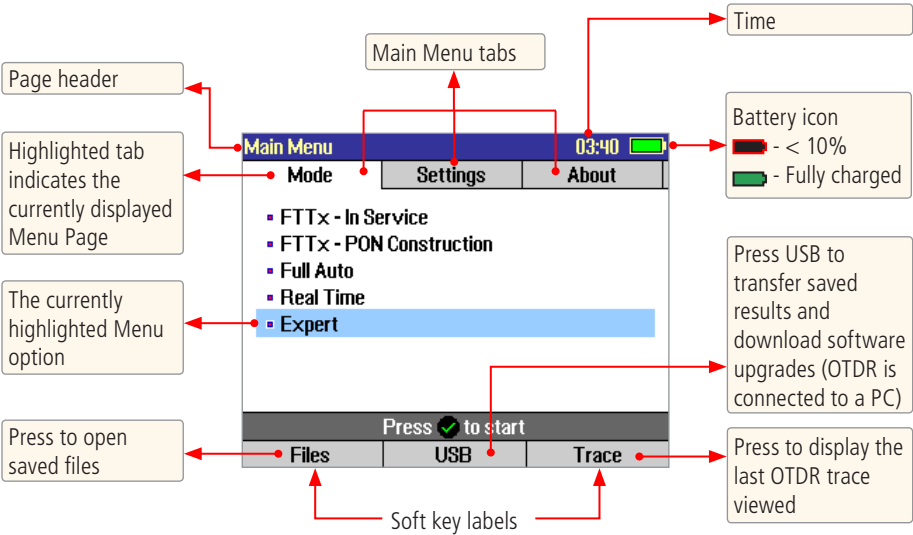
Time

Main Menu tabs

Page header

Battery icon
- < 10%
- Fully charged

Highlighted tab indicates the currently displayed Menu Page

Main Menu 03:40

| Mode | Settings | About |
|---|---|---|

FTTx - In Service
FTTx - PON Construction
Full Auto
Real Time
Expert

The currently highlighted Menu option

Press USB to transfer saved results and download software upgrades (OTDR is connected to a PC)

Press to start

| Files | USB | Trace |
|---|---|---|

Press to open saved files

Press to display the last OTDR trace viewed

Soft key labels